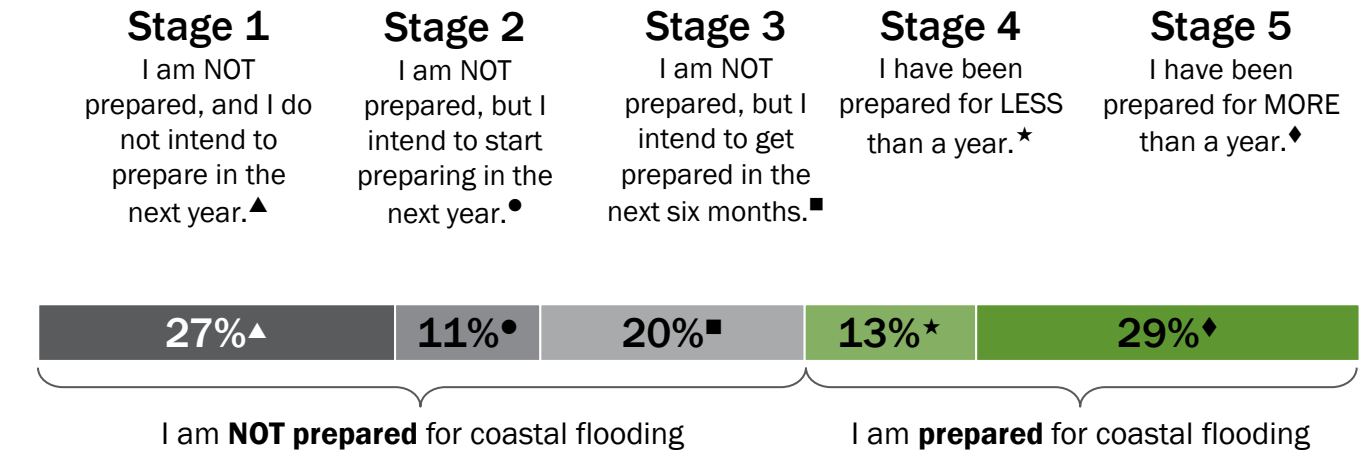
Stage 1
I am NOT prepared, and I do not intend to prepare in the next year.▲

Stage 2
I am NOT prepared, but I intend to start preparing in the next year.●

Stage 3
I am NOT prepared, but I intend to get prepared in the next six months.■

Stage 4
I have been prepared for LESS than a year.★

Stage 5
I have been prepared for MORE than a year.♦

27%▲ 11%● 20%■ 13%★ 29%♦

I am **NOT prepared** for coastal flooding

I am **prepared** for coastal flooding